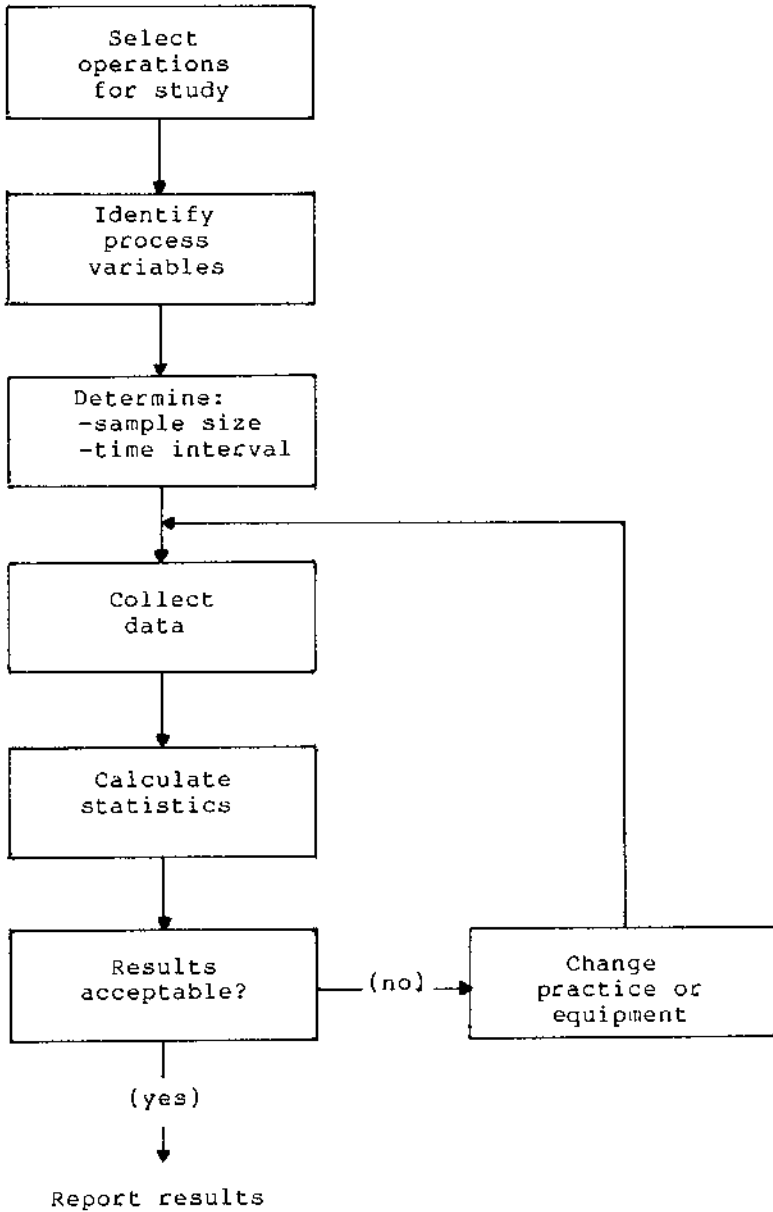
Select operations for study

Identify process variables

Determine:
-sample size
-time interval

Collect data

Calculate statistics

Results acceptable?

(no)

Change practice or equipment

(yes)

Report results